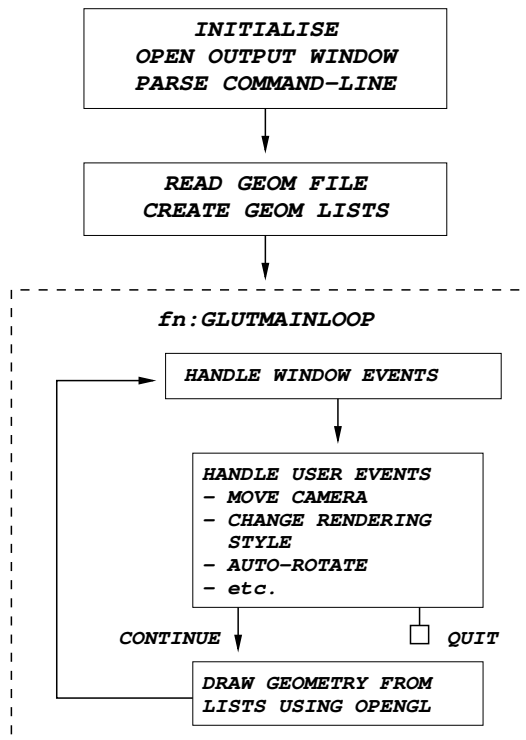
INITIALISE
OPEN OUTPUT WINDOW
PARSE COMMAND-LINE

READ GEOM FILE
CREATE GEOM LISTS

fn:GLUTMAINLOOP

HANDLE WINDOW EVENTS

HANDLE USER EVENTS
- MOVE CAMERA
- CHANGE RENDERING STYLE
- AUTO-ROTATE
- etc.

CONTINUE

QUIT

DRAW GEOMETRY FROM
LISTS USING OPENGL